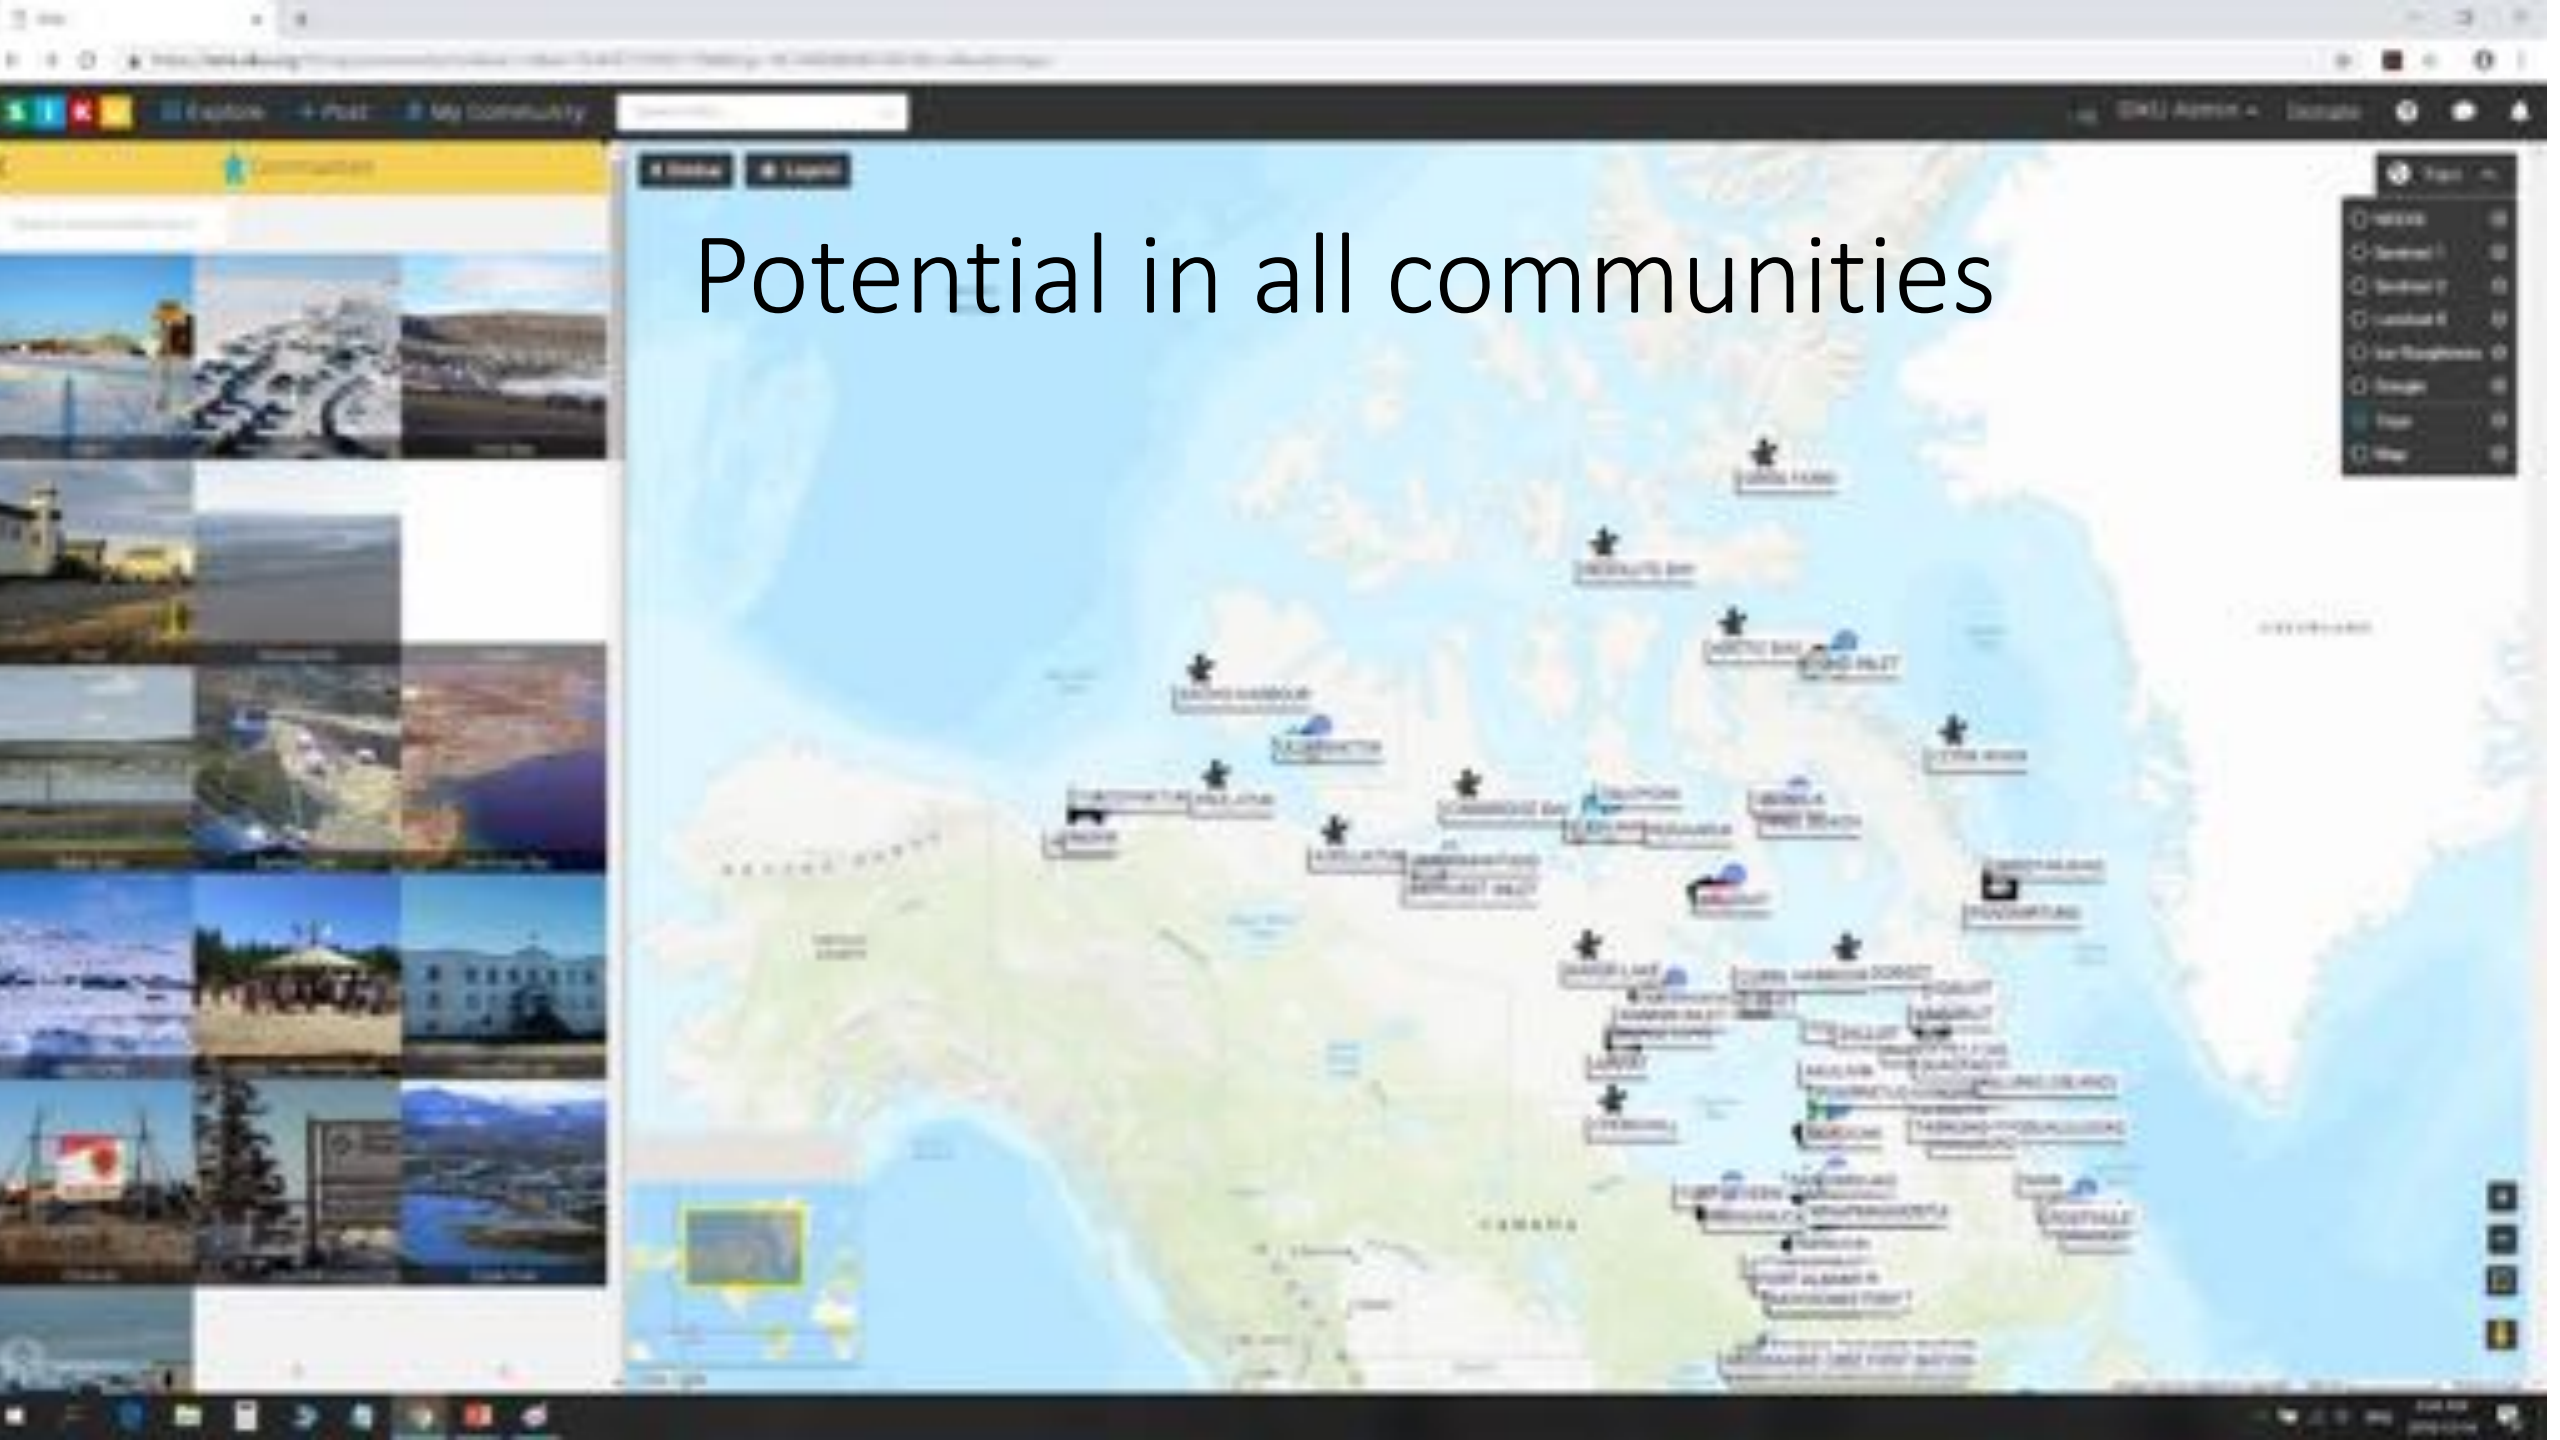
S I K U

Explore + Post My Community

Potential in all communities

GRISE FIORD

RESOLUTE BAY

ARCTIC BAY

POND INLET

SACHS HARBOUR

ULUKHAKTOK

CLYDE RIVER

PAULATUK

CAMBRIDGE BAY

KUGLUKTUK

BAKER LAKE

CORAL HARBOUR

PANGNIRTUNG

IQALUIT

CANADA